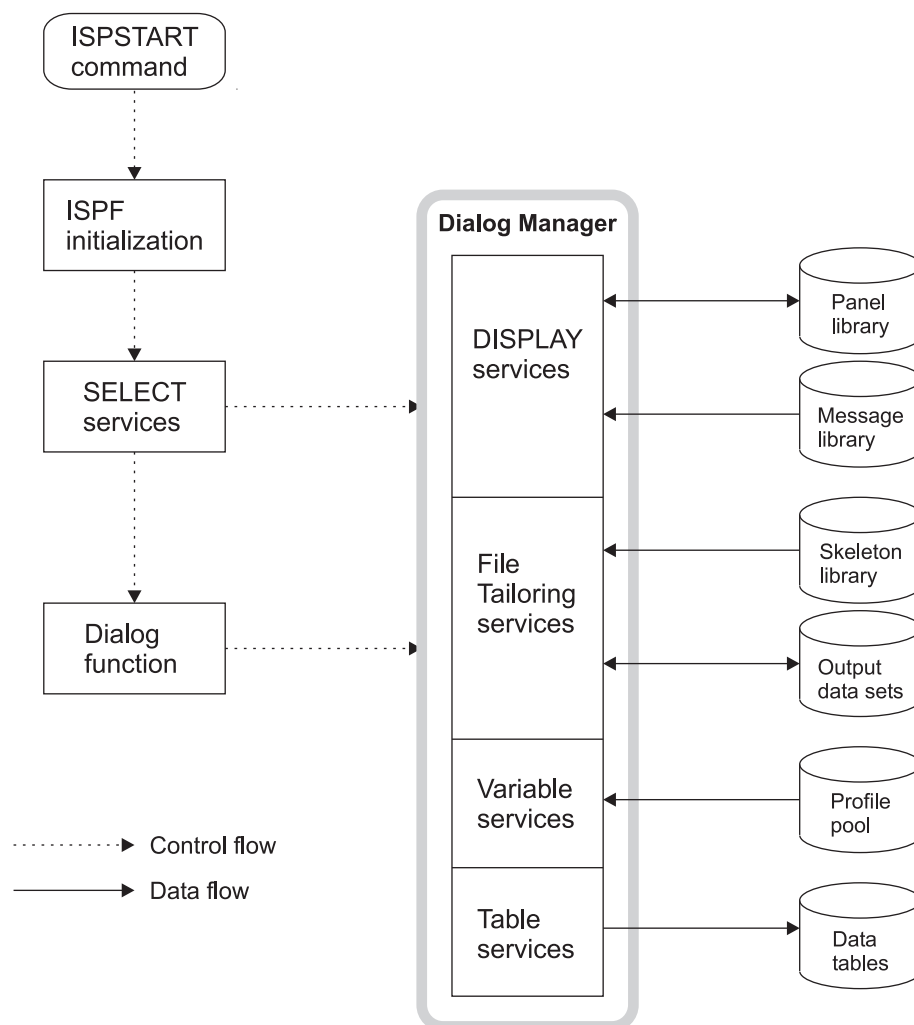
ISPSTART command

ISPF initialization

SELECT services

Dialog function

Dialog Manager

DISPLAY services

File Tailoring services

Variable services

Table services

Panel library

Message library

Skeleton library

Output data sets

Profile pool

Data tables

Control flow

Data flow